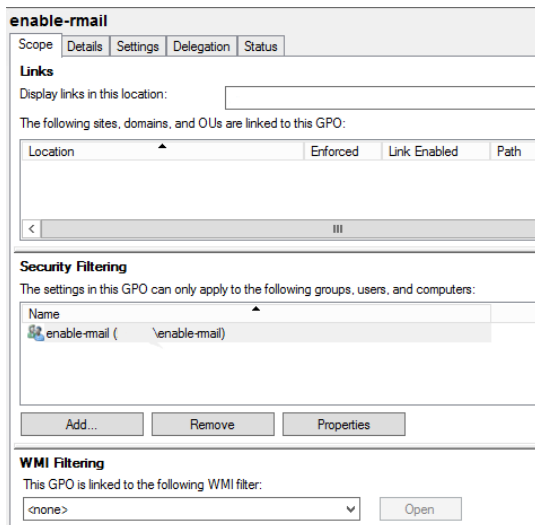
enable-rmail

Scope | Details | Settings | Delegation | Status

Links

Display links in this location:

The following sites, domains, and OUs are linked to this GPO:

| Location | Enforced | Link Enabled | Path |
|---|---|---|---|

Security Filtering

The settings in this GPO can only apply to the following groups, users, and computers:

| Name |
|---|
| enable-rmail ( \enable-rmail) |

Add... Remove Properties

WMI Filtering

This GPO is linked to the following WMI filter:

<none>

Open